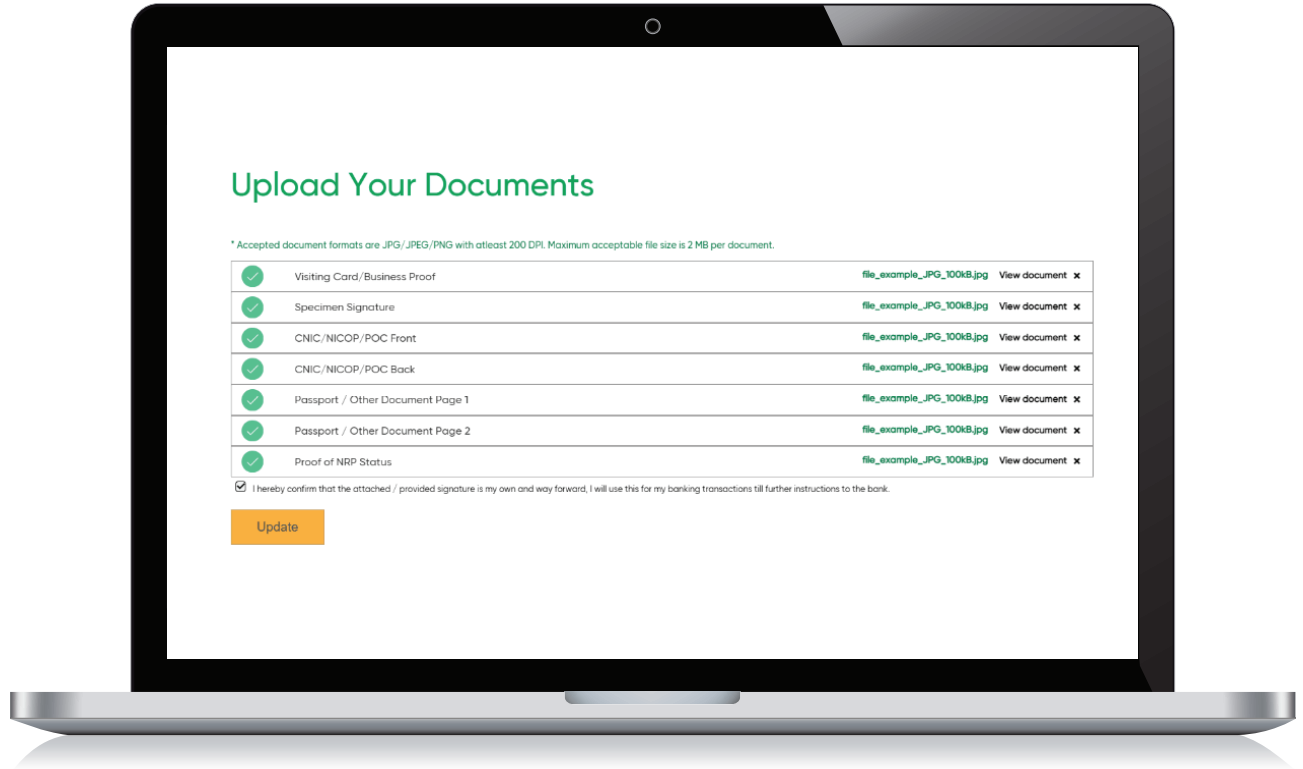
Upload Your Documents

* Accepted document formats are JPG/JPEG/PNG with atleast 200 DPI. Maximum acceptable file size is 2 MB per document.

| | | | | |
|---|---|---|---|---|
| ✓ | Visiting Card/Business Proof | file_example_JPG_100kB.jpg | View document | × |
| ✓ | Specimen Signature | file_example_JPG_100kB.jpg | View document | × |
| ✓ | CNIC/NICOP/POC Front | file_example_JPG_100kB.jpg | View document | × |
| ✓ | CNIC/NICOP/POC Back | file_example_JPG_100kB.jpg | View document | × |
| ✓ | Passport / Other Document Page 1 | file_example_JPG_100kB.jpg | View document | × |
| ✓ | Passport / Other Document Page 2 | file_example_JPG_100kB.jpg | View document | × |
| ✓ | Proof of NRP Status | file_example_JPG_100kB.jpg | View document | × |

I hereby confirm that the attached / provided signature is my own and way forward, I will use this for my banking transactions till further instructions to the bank.

Update